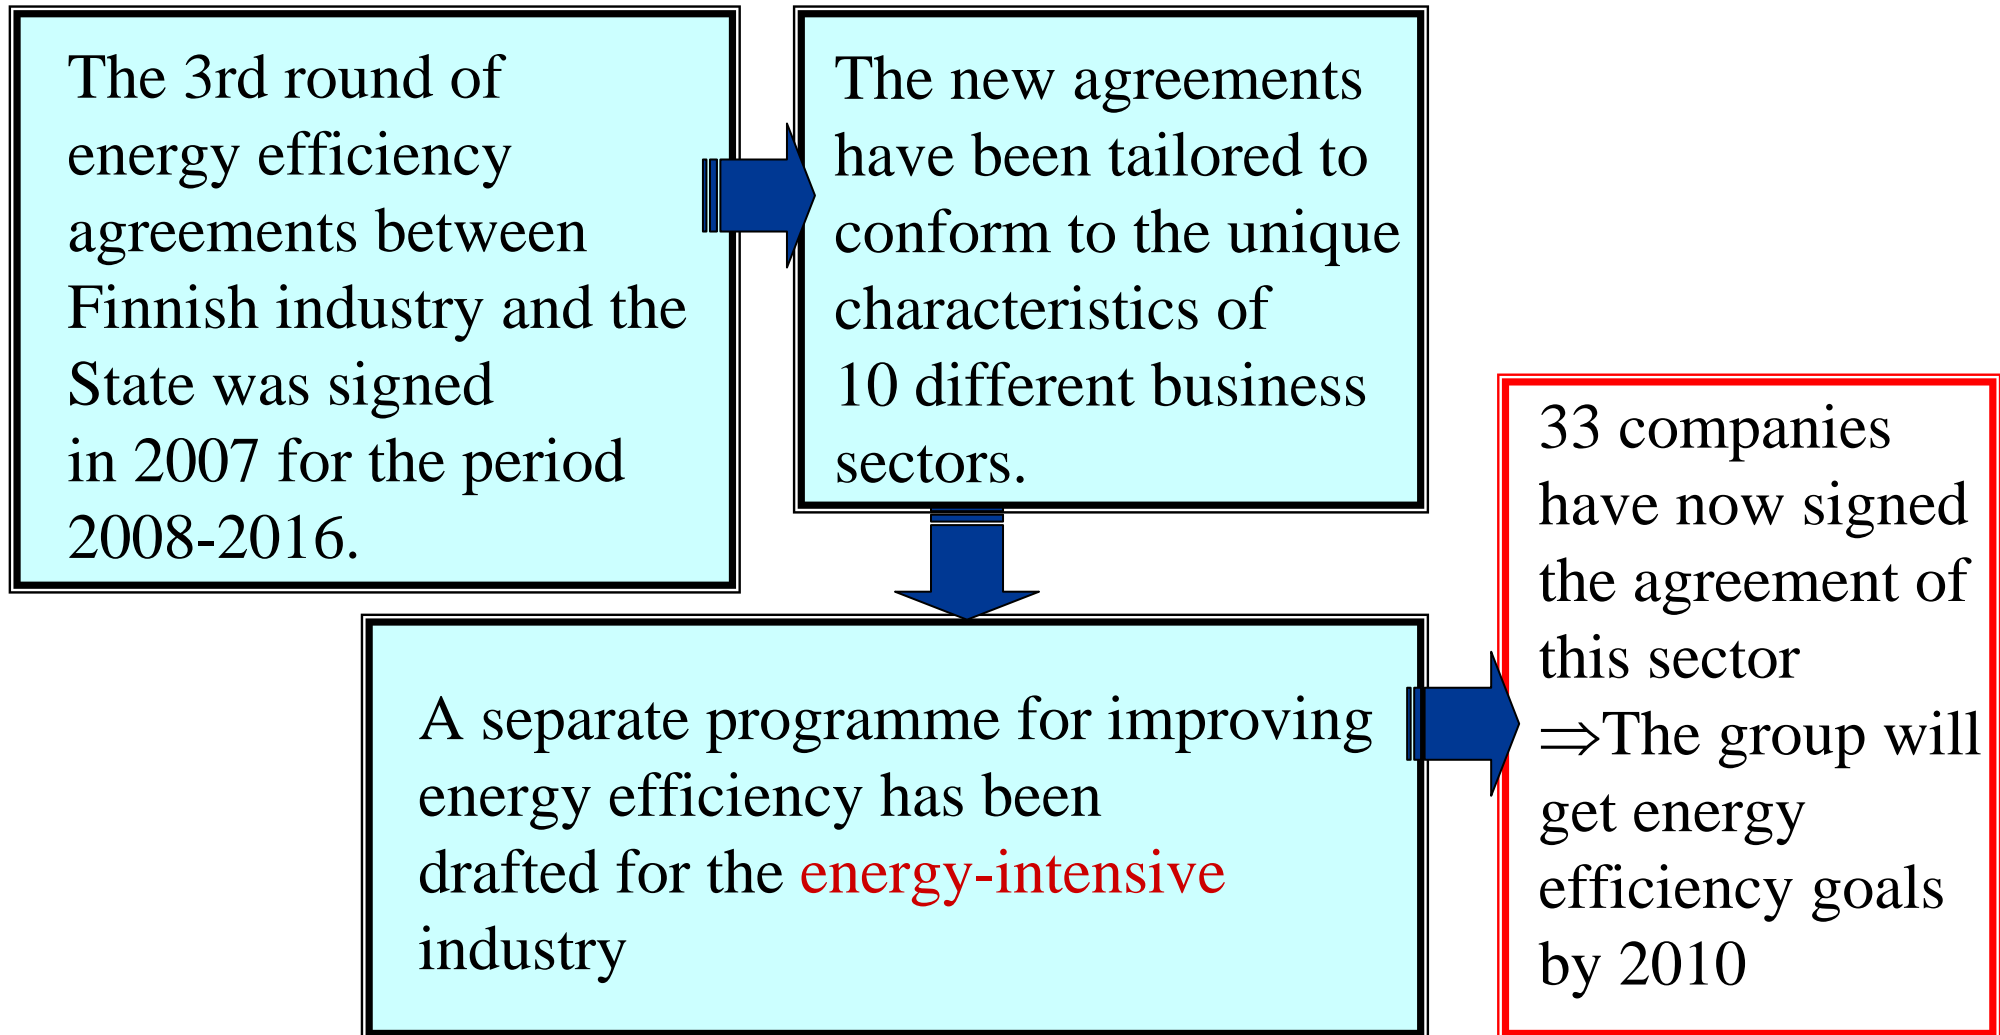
The 3rd round of energy efficiency agreements between Finnish industry and the State was signed in 2007 for the period 2008-2016.

The new agreements have been tailored to conform to the unique characteristics of 10 different business sectors.

A separate programme for improving energy efficiency has been drafted for the energy-intensive industry

33 companies have now signed the agreement of this sector
$\Rightarrow$The group will get energy efficiency goals by 2010